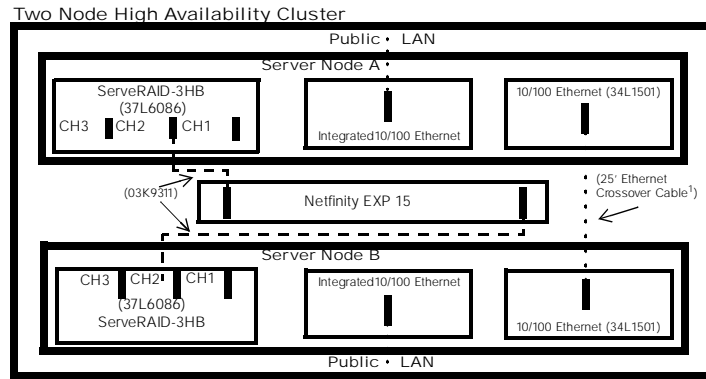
Two Node High Availability Cluster

Public LAN

Server Node A

ServeRAID-3HB (37L6086)

CH3 CH2 CH1

Integrated10/100 Ethernet

10/100 Ethernet (34L1501)

(03K9311)

Netfinity EXP 15

(25' Ethernet Crossover Cable$^1$)

Server Node B

CH3 CH2 CH1

(37L6086) ServeRAID-3HB

Integrated10/100 Ethernet

10/100 Ethernet (34L1501)

Public LAN